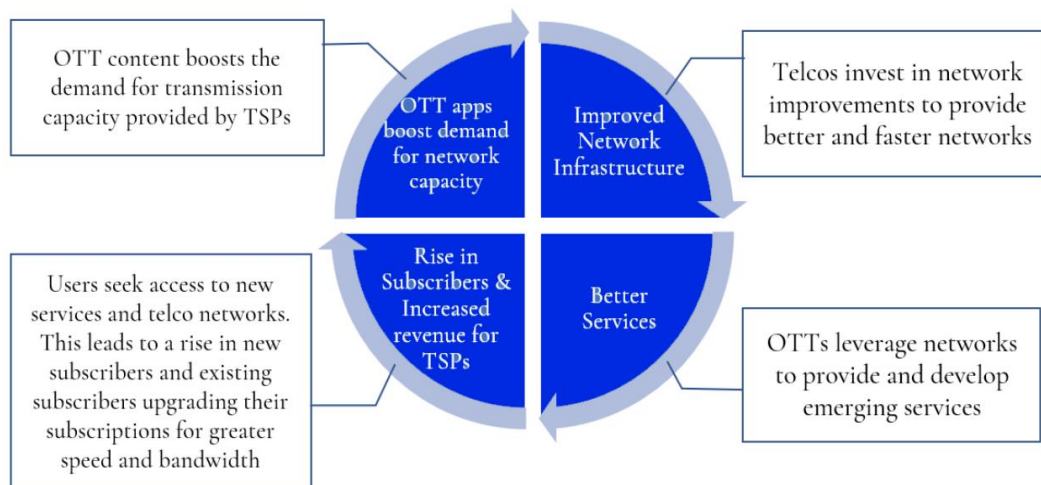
OTT content boosts the demand for transmission capacity provided by TSPs

OTT apps boost demand for network capacity

Improved Network Infrastructure

Telcos invest in network improvements to provide better and faster networks

Users seek access to new services and telco networks. This leads to a rise in new subscribers and existing subscribers upgrading their subscriptions for greater speed and bandwidth

Rise in Subscribers & Increased revenue for TSPs

Better Services

OTTs leverage networks to provide and develop emerging services